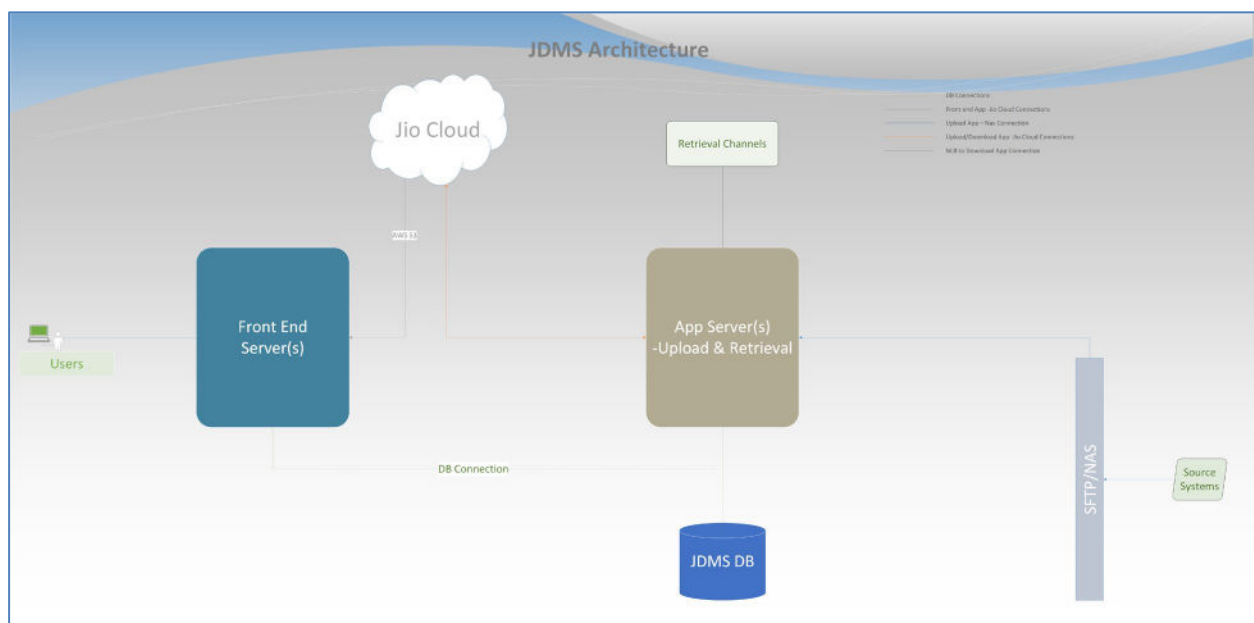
JDMS Architecture

DB Connections
Front end App - Jio Cloud Connections
Upload App – Nas Connection
Upload/Download App - Jio Cloud Connections
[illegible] to Download App Connection

Jio Cloud

Retrieval Channels

AWS S3

Users

Front End Server(s)

App Server(s) -Upload & Retrieval

DB Connection

SFTP/NAS

Source Systems

JDMS DB